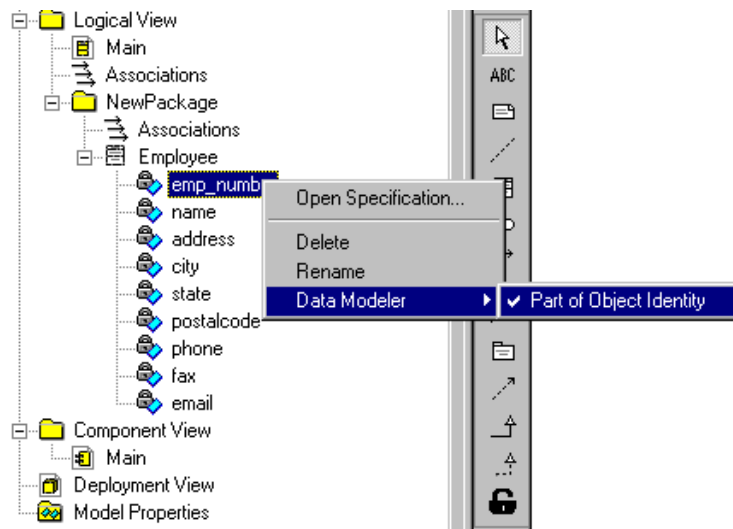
Logical View
Main
Associations
NewPackage
Associations
Employee
emp_numb
name
address
city
state
postalcode
phone
fax
email
Component View
Main
Deployment View
Model Properties

ABC

Open Specification...
Delete
Rename
Data Modeler
✔ Part of Object Identity